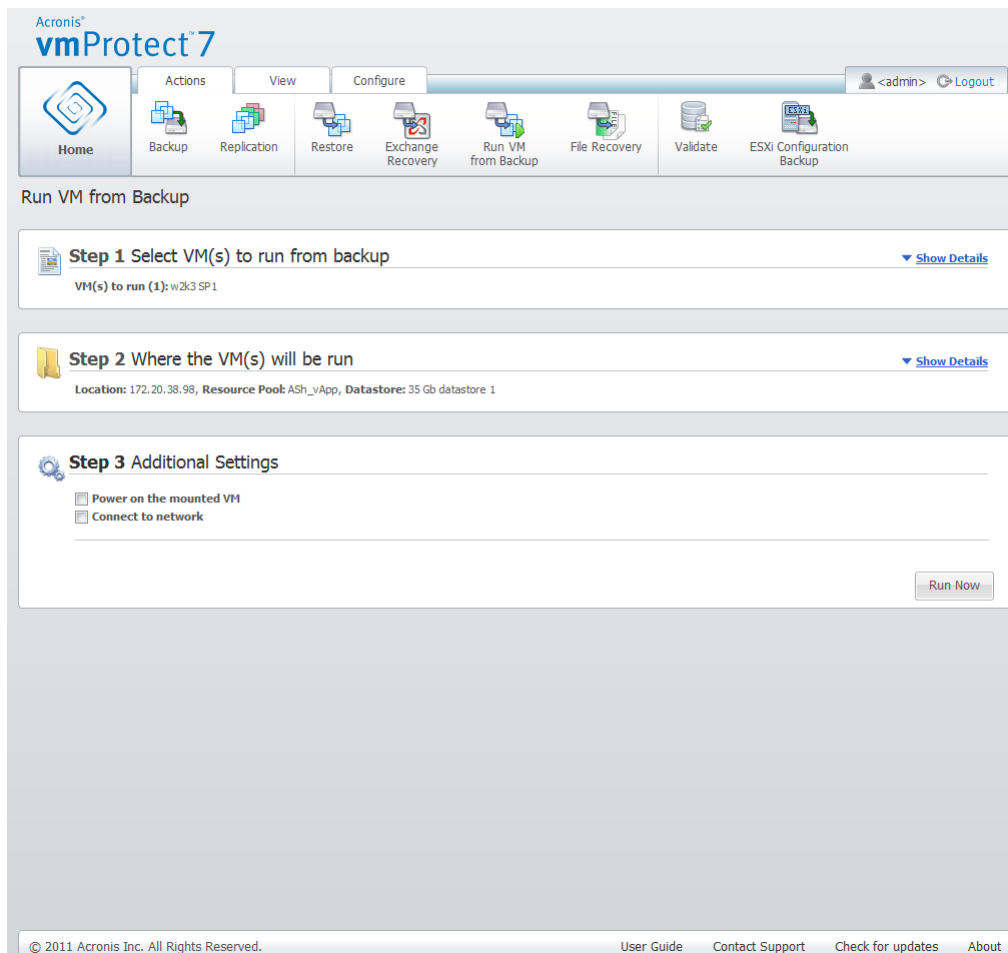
Acronis®
vmProtect™7

Actions View Configure

<admin> Logout

Home

Backup Replication Restore Exchange Recovery Run VM from Backup File Recovery Validate ESXi Configuration Backup

ESXi

Run VM from Backup

Step 1 Select VM(s) to run from backup

Show Details

VM(s) to run (1): w2k3 SP1

Step 2 Where the VM(s) will be run

Show Details

Location: 172.20.38.98, Resource Pool: ASh_vApp, Datastore: 35 Gb datastore 1

Step 3 Additional Settings

Power on the mounted VM
Connect to network

Run Now

© 2011 Acronis Inc. All Rights Reserved. User Guide Contact Support Check for updates About